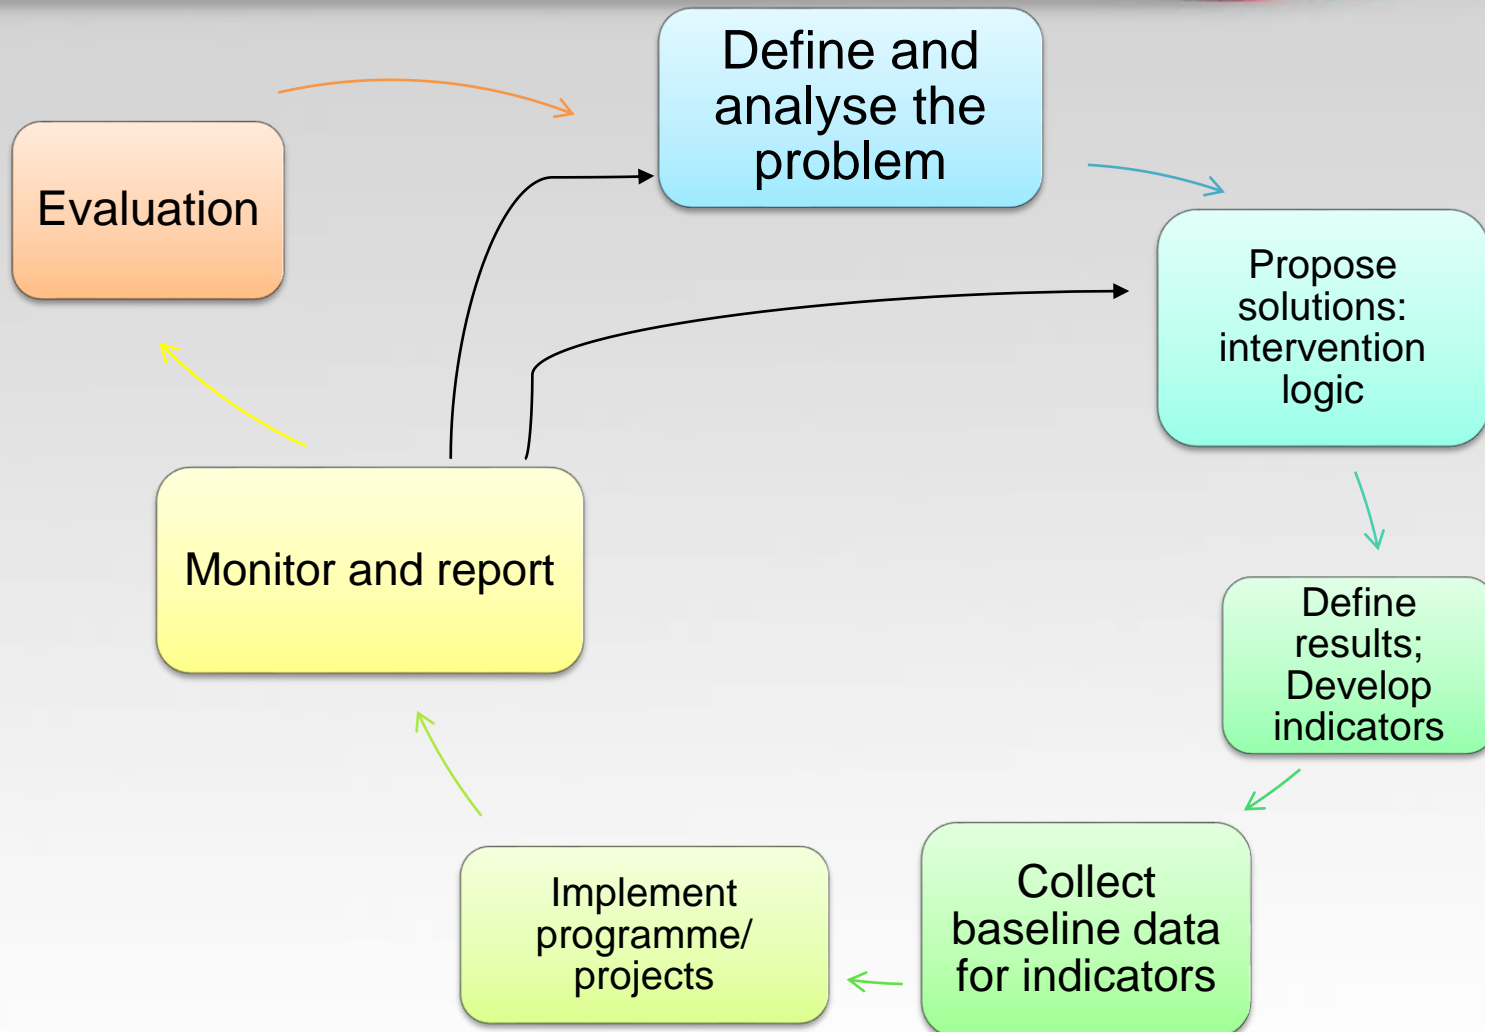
Define and analyse the problem

Propose solutions: intervention logic

Define results; Develop indicators

Collect baseline data for indicators

Implement programme/ projects

Monitor and report

Evaluation